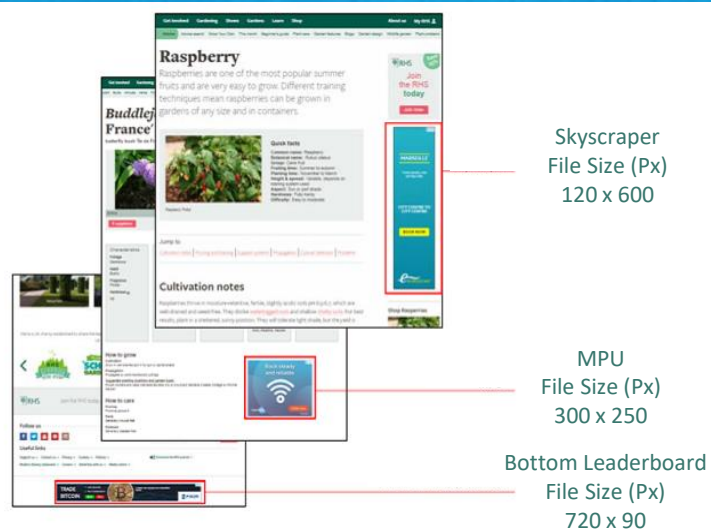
Get involved Gardening Shows Gardens Learn Shop About us

Raspberry

Raspberries are one of the most popular summer fruits and are very easy to grow. Different training techniques mean raspberries can be grown in gardens of any size and in containers.

Quick facts

Jump to

Cultivation notes

RHS Join the RHS today

Buddlej France'

How to grow

How to care

Follow us

Useful links

TRADE BITCOIN

Skyscraper
File Size (Px)
120 x 600

MPU
File Size (Px)
300 x 250

Bottom Leaderboard
File Size (Px)
720 x 90